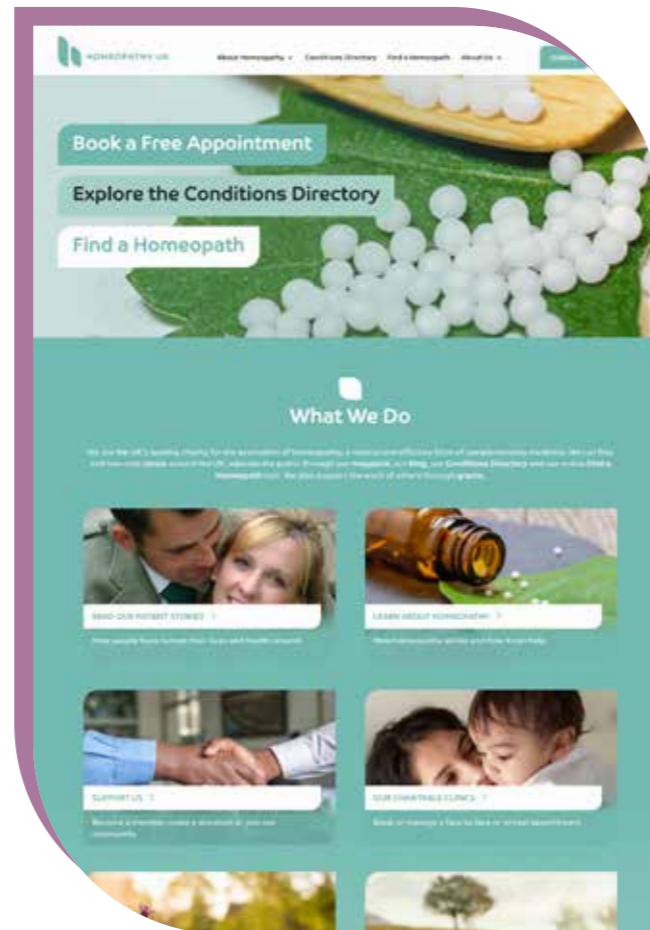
HOMEOPATHY UK

About Homeopathy ⌄ Conditions Directory Find a Homeopath About Us ⌄

Book a Free Appointment

Explore the Conditions Directory

Find a Homeopath

What We Do

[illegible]

READ OUR PATIENT STORIES >

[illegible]

LEARN ABOUT HOMEOPATHY >

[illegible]

SUPPORT US >

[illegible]

OUR CHARITABLE CLINICS >

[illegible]